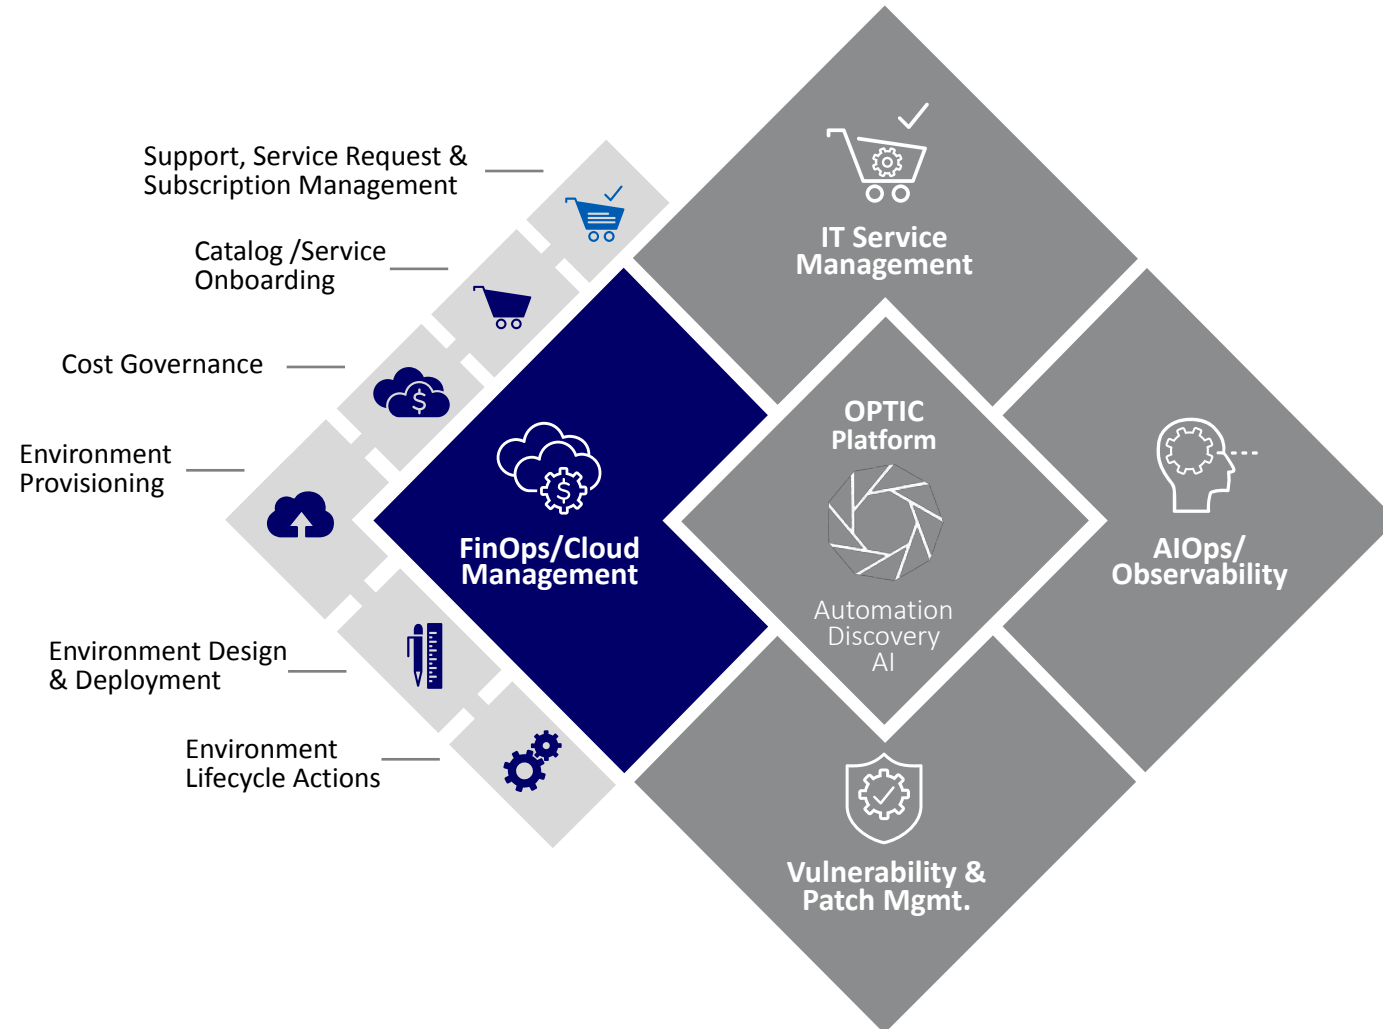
Support, Service Request & Subscription Management

Catalog /Service Onboarding

Cost Governance

Environment Provisioning

Environment Design & Deployment

Environment Lifecycle Actions

IT Service Management

FinOps/Cloud Management

OPTIC Platform

Automation Discovery AI

AIOps/ Observability

Vulnerability & Patch Mgmt.